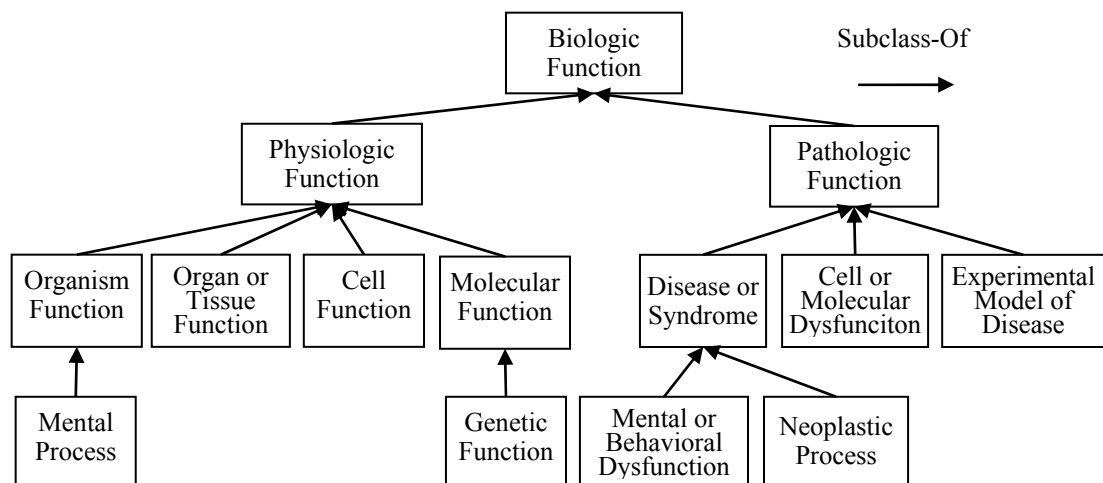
Biologic Function

Subclass-Of

Physiologic Function

Pathologic Function

Organism Function

Organ or Tissue Function

Cell Function

Molecular Function

Disease or Syndrome

Cell or Molecular Dysfunciton

Experimental Model of Disease

Mental Process

Genetic Function

Mental or Behavioral Dysfunction

Neoplastic Process